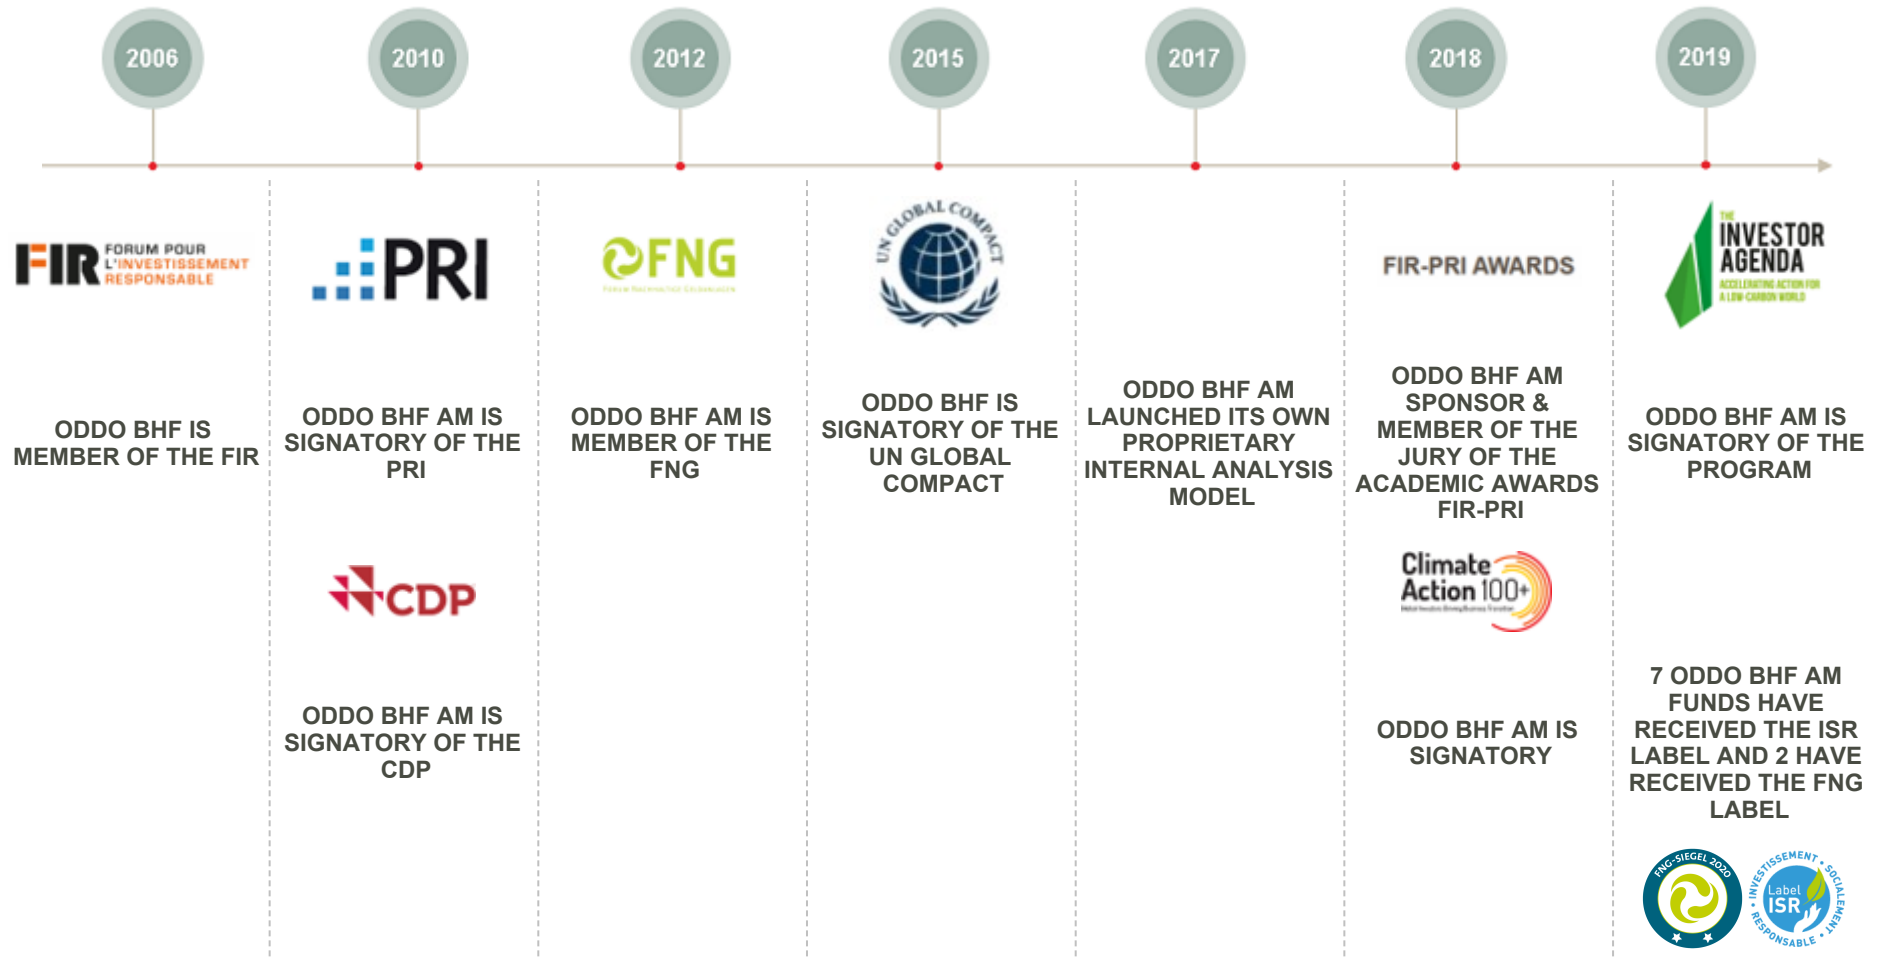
2006

2010

2012

2015

2017

2018

2019

FIR FORUM POUR L'INVESTISSEMENT RESPONSABLE

ODDO BHF IS MEMBER OF THE FIR

PRI

ODDO BHF AM IS SIGNATORY OF THE PRI

CDP

ODDO BHF AM IS SIGNATORY OF THE CDP

FNG

FORUM NACHHALTIGE GELDANLAGEN

ODDO BHF AM IS MEMBER OF THE FNG

UN GLOBAL COMPACT

ODDO BHF IS SIGNATORY OF THE UN GLOBAL COMPACT

ODDO BHF AM LAUNCHED ITS OWN PROPRIETARY INTERNAL ANALYSIS MODEL

FIR-PRI AWARDS

ODDO BHF AM SPONSOR & MEMBER OF THE JURY OF THE ACADEMIC AWARDS FIR-PRI

Climate Action 100+

ODDO BHF AM IS SIGNATORY

THE INVESTOR AGENDA

ACCELERATING ACTION FOR A LOW-CARBON WORLD

ODDO BHF AM IS SIGNATORY OF THE PROGRAM

7 ODDO BHF AM FUNDS HAVE RECEIVED THE ISR LABEL AND 2 HAVE RECEIVED THE FNG LABEL

FNG-SIEGEL 2020

INVESTISSEMENT SOCIALEMENT RESPONSABLE Label ISR